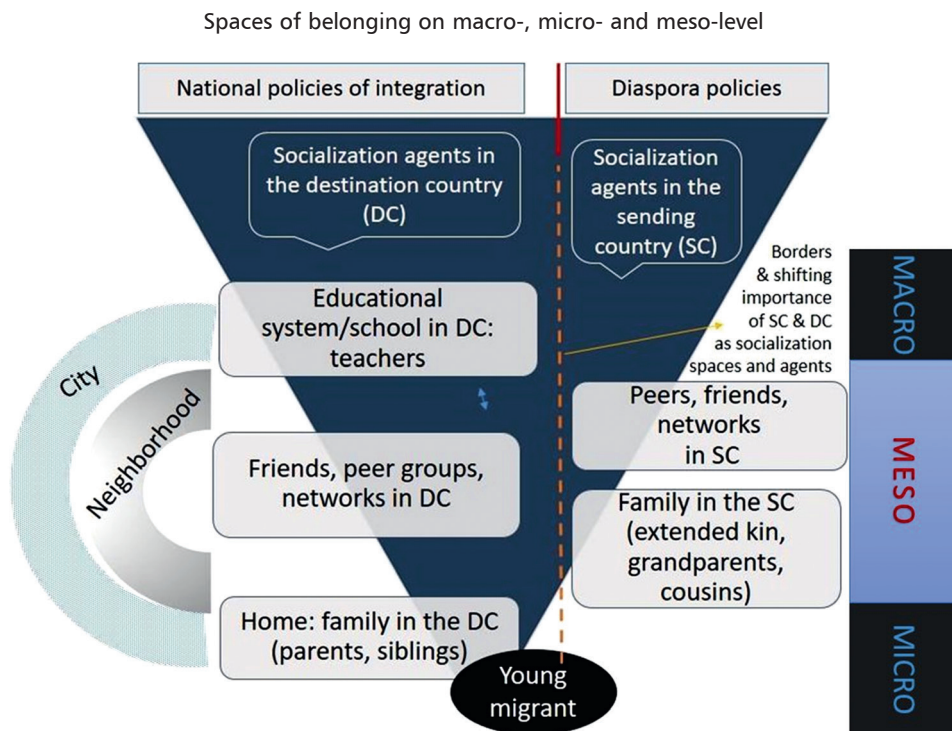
Spaces of belonging on macro-, micro- and meso-level

National policies of integration

Diaspora policies

Socialization agents in the destination country (DC)

Socialization agents in the sending country (SC)

Borders & shifting importance of SC & DC as socialization spaces and agents

MACRO

City

Neighborhood

Educational system/school in DC: teachers

Peers, friends, networks in SC

MESO

Friends, peer groups, networks in DC

Family in the SC (extended kin, grandparents, cousins)

Home: family in the DC (parents, siblings)

MICRO

Young migrant